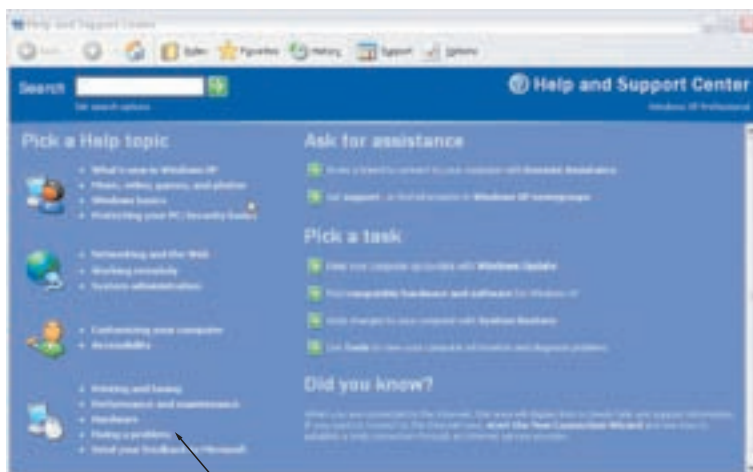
Help and Support Center

Back Index Favorites History Support Options

Search

Set search options

Help and Support Center

Windows XP Professional

Pick a Help topic

What's new in Windows XP
Music, video, games, and photos
Windows basics
Protecting your PC: Security basics

Networking and the Web
Working remotely
System administration

Customizing your computer
Accessibility

Printing and faxing
Performance and maintenance
Hardware
Fixing a problem
Send your feedback to Microsoft

Ask for assistance

Invite a friend to connect to your computer with Remote Assistance

Get support, or find information in Windows XP newsgroups

Pick a task

Keep your computer up-to-date with Windows Update

Find compatible hardware and software for Windows XP

Undo changes to your computer with System Restore

Use Tools to view your computer information and diagnose problems

Did you know?

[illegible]